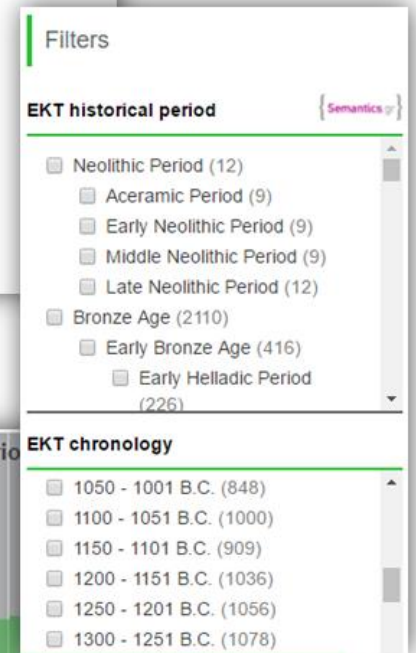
Filters

EKT historical period

{Semantics.gr}

Neolithic Period (12)
Aceramic Period (9)
Early Neolithic Period (9)
Middle Neolithic Period (9)
Late Neolithic Period (12)
Bronze Age (2110)
Early Bronze Age (416)
Early Helladic Period (226)

io

EKT chronology

1050 - 1001 B.C. (848)
1100 - 1051 B.C. (1000)
1150 - 1101 B.C. (909)
1200 - 1151 B.C. (1036)
1250 - 1201 B.C. (1056)
1300 - 1251 B.C. (1078)